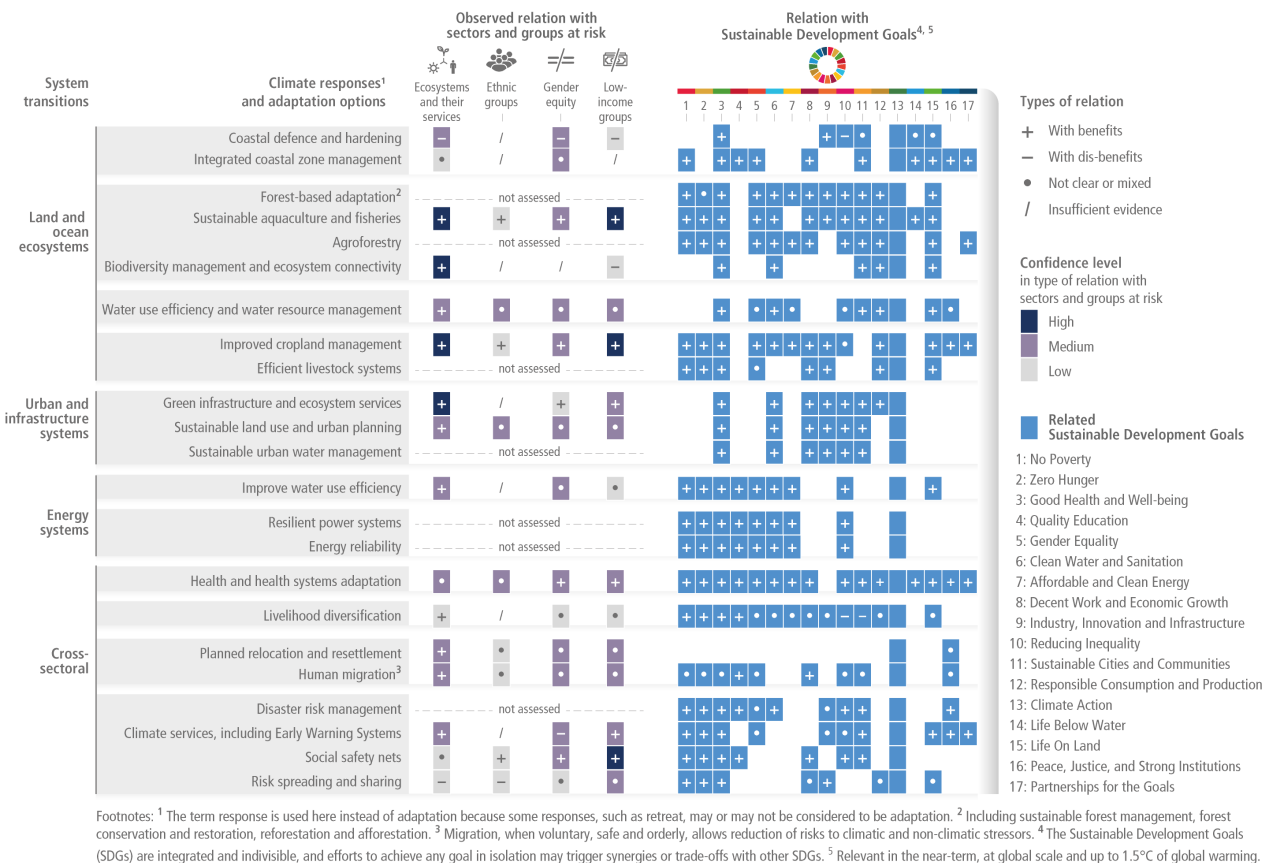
System transitions

Climate responses$^1$ and adaptation options

Observed relation with sectors and groups at risk

Ecosystems and their services

Ethnic groups

Gender equity

Low-income groups

Relation with Sustainable Development Goals$^{4, 5}$

1 2 3 4 5 6 7 8 9 10 11 12 13 14 15 16 17

Types of relation
+ With benefits
− With dis-benefits
• Not clear or mixed
/ Insufficient evidence

Confidence level in type of relation with sectors and groups at risk
High
Medium
Low

Related Sustainable Development Goals

1: No Poverty
2: Zero Hunger
3: Good Health and Well-being
4: Quality Education
5: Gender Equality
6: Clean Water and Sanitation
7: Affordable and Clean Energy
8: Decent Work and Economic Growth
9: Industry, Innovation and Infrastructure
10: Reducing Inequality
11: Sustainable Cities and Communities
12: Responsible Consumption and Production
13: Climate Action
14: Life Below Water
15: Life On Land
16: Peace, Justice, and Strong Institutions
17: Partnerships for the Goals

Land and ocean ecosystems

Coastal defence and hardening
Integrated coastal zone management
Forest-based adaptation$^2$ not assessed
Sustainable aquaculture and fisheries
Agroforestry not assessed
Biodiversity management and ecosystem connectivity
Water use efficiency and water resource management
Improved cropland management
Efficient livestock systems not assessed

Urban and infrastructure systems

Green infrastructure and ecosystem services
Sustainable land use and urban planning
Sustainable urban water management not assessed

Energy systems

Improve water use efficiency
Resilient power systems not assessed
Energy reliability not assessed

Cross-sectoral

Health and health systems adaptation
Livelihood diversification
Planned relocation and resettlement
Human migration$^3$
Disaster risk management not assessed
Climate services, including Early Warning Systems
Social safety nets
Risk spreading and sharing

Footnotes: $^1$ The term response is used here instead of adaptation because some responses, such as retreat, may or may not be considered to be adaptation. $^2$ Including sustainable forest management, forest conservation and restoration, reforestation and afforestation. $^3$ Migration, when voluntary, safe and orderly, allows reduction of risks to climatic and non-climatic stressors. $^4$ The Sustainable Development Goals (SDGs) are integrated and indivisible, and efforts to achieve any goal in isolation may trigger synergies or trade-offs with other SDGs. $^5$ Relevant in the near-term, at global scale and up to 1.5°C of global warming.